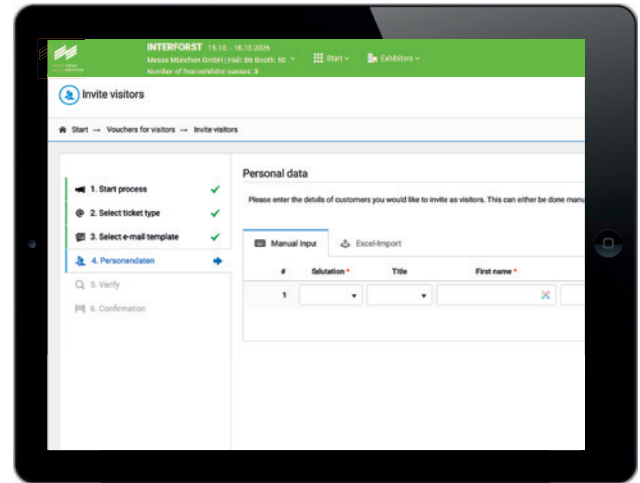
INTERFORST 15.10. - 18.10.2026
Messe München GmbH | Hall: B6 Booth: 50
Number of free exhibitor passes: 3

Start
Exhibitors

Invite visitors

Start → Vouchers for visitors → Invite visitors

1. Start process
2. Select ticket type
3. Select e-mail template
4. Personendaten
5. Verify
6. Confirmation

Personal data

Please enter the details of customers you would like to invite as visitors. This can either be done manu

Manual input
Excel-Import

| # | Salutation * | Title | First name * |
|---|---|---|---|
| 1 | | | |